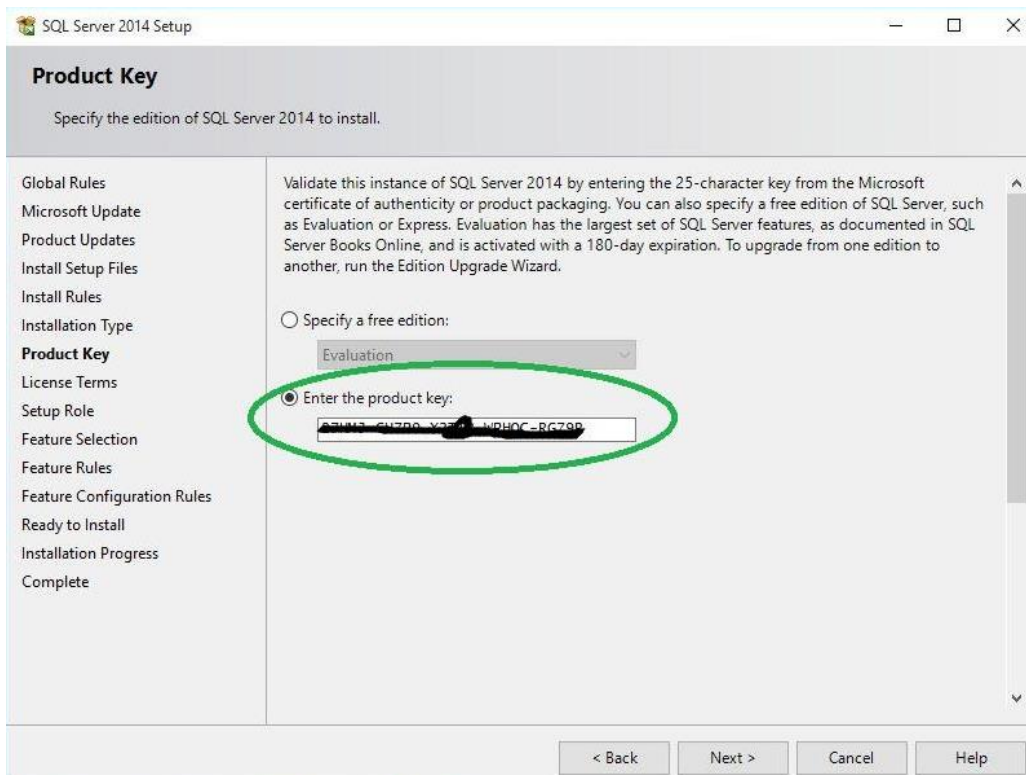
SQL Server 2014 Setup

Product Key

Specify the edition of SQL Server 2014 to install.

Global Rules
Microsoft Update
Product Updates
Install Setup Files
Install Rules
Installation Type
Product Key
License Terms
Setup Role
Feature Selection
Feature Rules
Feature Configuration Rules
Ready to Install
Installation Progress
Complete

Validate this instance of SQL Server 2014 by entering the 25-character key from the Microsoft certificate of authenticity or product packaging. You can also specify a free edition of SQL Server, such as Evaluation or Express. Evaluation has the largest set of SQL Server features, as documented in SQL Server Books Online, and is activated with a 180-day expiration. To upgrade from one edition to another, run the Edition Upgrade Wizard.

Specify a free edition:

Evaluation

Enter the product key:

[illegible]-WPHQC-RGZ9P

< Back Next > Cancel Help